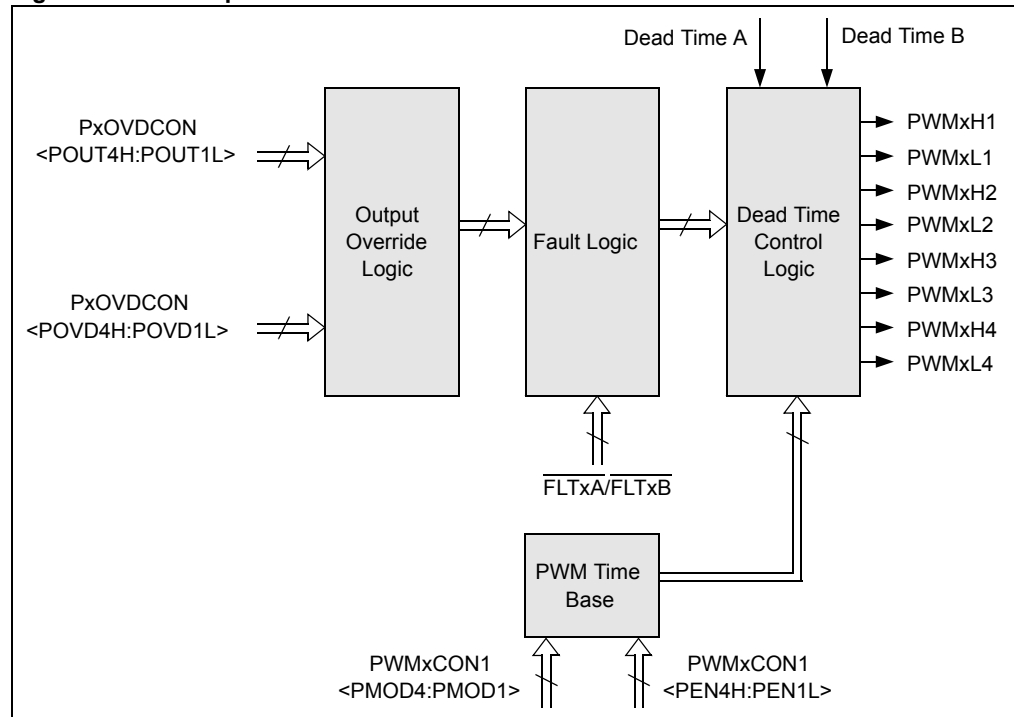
Dead Time A
Dead Time B

PxOVDCON
<POUT4H:POUT1L>

PxOVDCON
<POVD4H:POVD1L>

Output
Override
Logic

Fault Logic

Dead Time
Control
Logic

PWMxH1
PWMxL1
PWMxH2
PWMxL2
PWMxH3
PWMxL3
PWMxH4
PWMxL4

$\overline{\text{FLTxA}}/\overline{\text{FLTxB}}$

PWM Time
Base

PWMxCON1
<PMOD4:PMOD1>

PWMxCON1
<PEN4H:PEN1L>